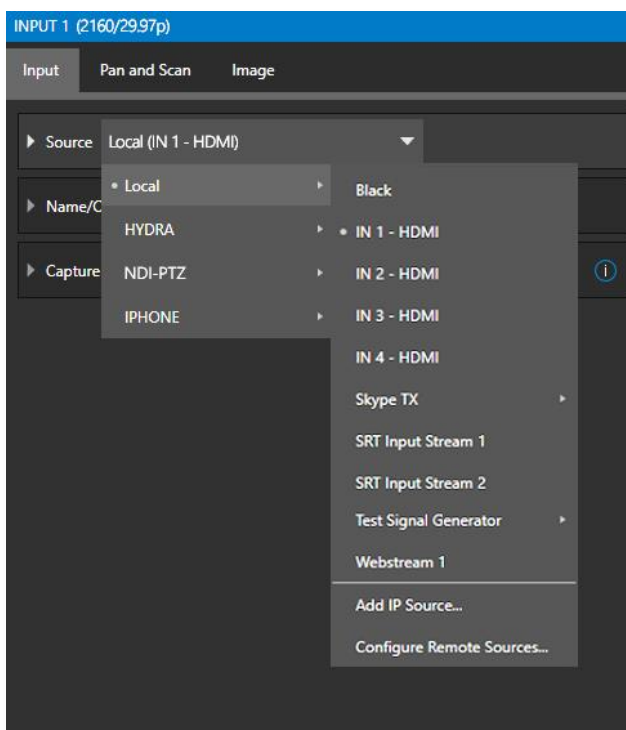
INPUT 1 (2160/29.97p)

Input
Pan and Scan
Image

Source Local (IN 1 - HDMI)

Name/C

Capture

• Local
HYDRA
NDI-PTZ
IPHONE

Black
• IN 1 - HDMI
IN 2 - HDMI
IN 3 - HDMI
IN 4 - HDMI
Skype TX
SRT Input Stream 1
SRT Input Stream 2
Test Signal Generator
Webstream 1
Add IP Source...
Configure Remote Sources...